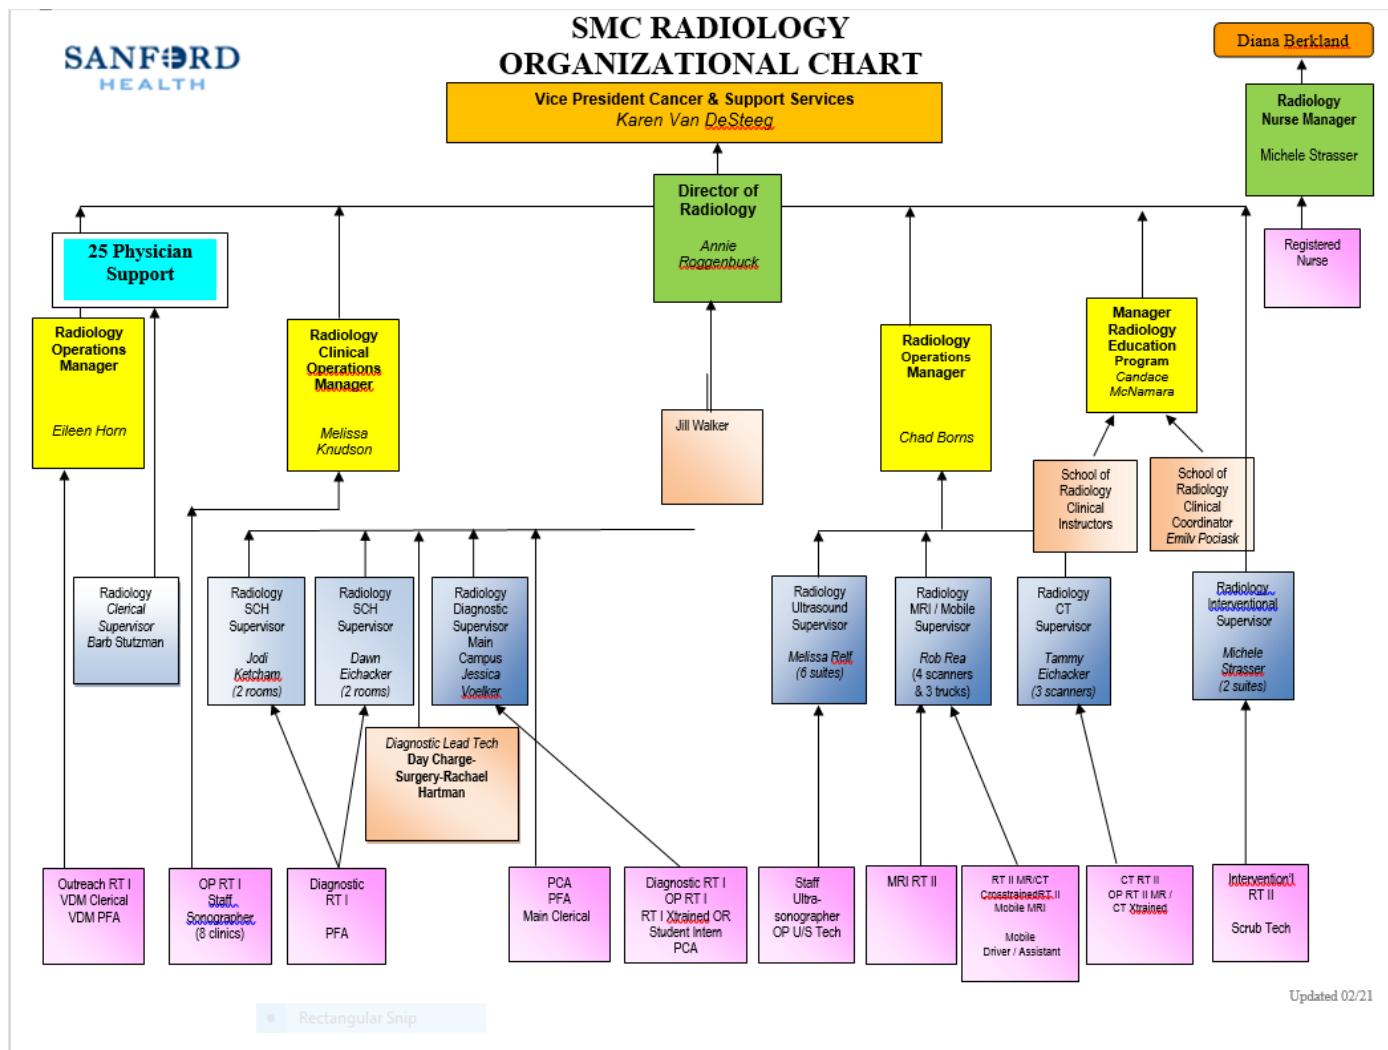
SANFORD HEALTH

SMC RADIOLOGY ORGANIZATIONAL CHART

Diana Berkland

Vice President Cancer & Support Services
Karen Van DeSteeg

Radiology Nurse Manager
Michele Strasser

Director of Radiology
Annie Roggenbuck

Registered Nurse

25 Physician Support

Radiology Operations Manager
Eileen Horn

Radiology Clinical Operations Manager
Melissa Knudson

Jill Walker

Radiology Operations Manager
Chad Borns

Manager Radiology Education Program
Candace McNamara

School of Radiology Clinical Instructors

School of Radiology Clinical Coordinator
Emily Pociask

Radiology Clerical Supervisor
Barb Stutzman

Radiology SCH Supervisor
Jodi Ketcham
(2 rooms)

Radiology SCH Supervisor
Dawn Eichacker
(2 rooms)

Radiology Diagnostic Supervisor Main Campus
Jessica Voelker

Radiology Ultrasound Supervisor
Melissa Relf
(6 suites)

Radiology MRI / Mobile Supervisor
Rob Rea
(4 scanners & 3 trucks)

Radiology CT Supervisor
Tammy Eichacker
(3 scanners)

Radiology Interventional Supervisor
Michele Strasser
(2 suites)

Diagnostic Lead Tech
Day Charge-Surgery-Rachael Hartman

Outreach RT I
VDM Clerical
VDM PFA

OP RT I
Staff Sonographer
(8 clinics)

Diagnostic RT I
PFA

PCA
PFA
Main Clerical

Diagnostic RT I
OP RT I
RT I Xtrained OR
Student Intern
PCA

Staff Ultra-sonographer
OP U/S Tech

MRI RT II

RT II MR/CT
CrosstrainedRT II
Mobile MRI
Mobile Driver / Assistant

CT RT II
OP RT II MR / CT Xtrained

Intervention'l RT II
Scrub Tech

Updated 02/21

Rectangular Snip